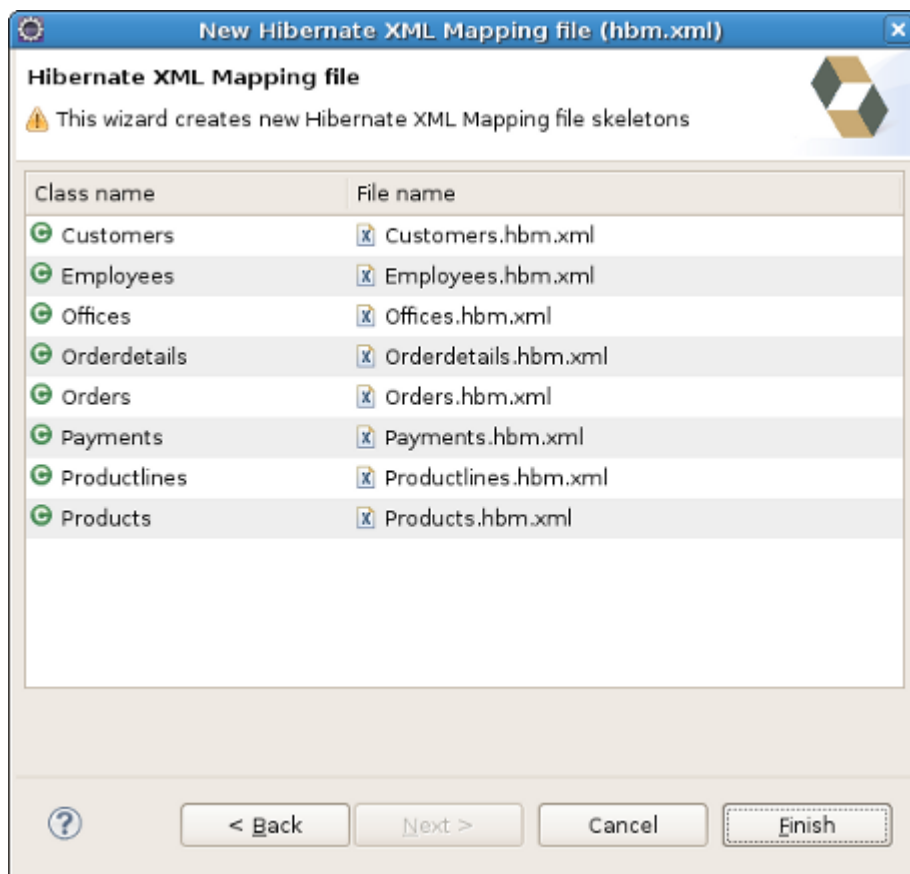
New Hibernate XML Mapping file (hbm.xml)

Hibernate XML Mapping file

This wizard creates new Hibernate XML Mapping file skeletons

| Class name | File name |
|---|---|
| Customers | Customers.hbm.xml |
| Employees | Employees.hbm.xml |
| Offices | Offices.hbm.xml |
| Orderdetails | Orderdetails.hbm.xml |
| Orders | Orders.hbm.xml |
| Payments | Payments.hbm.xml |
| Productlines | Productlines.hbm.xml |
| Products | Products.hbm.xml |

< Back    Next >    Cancel    Finish